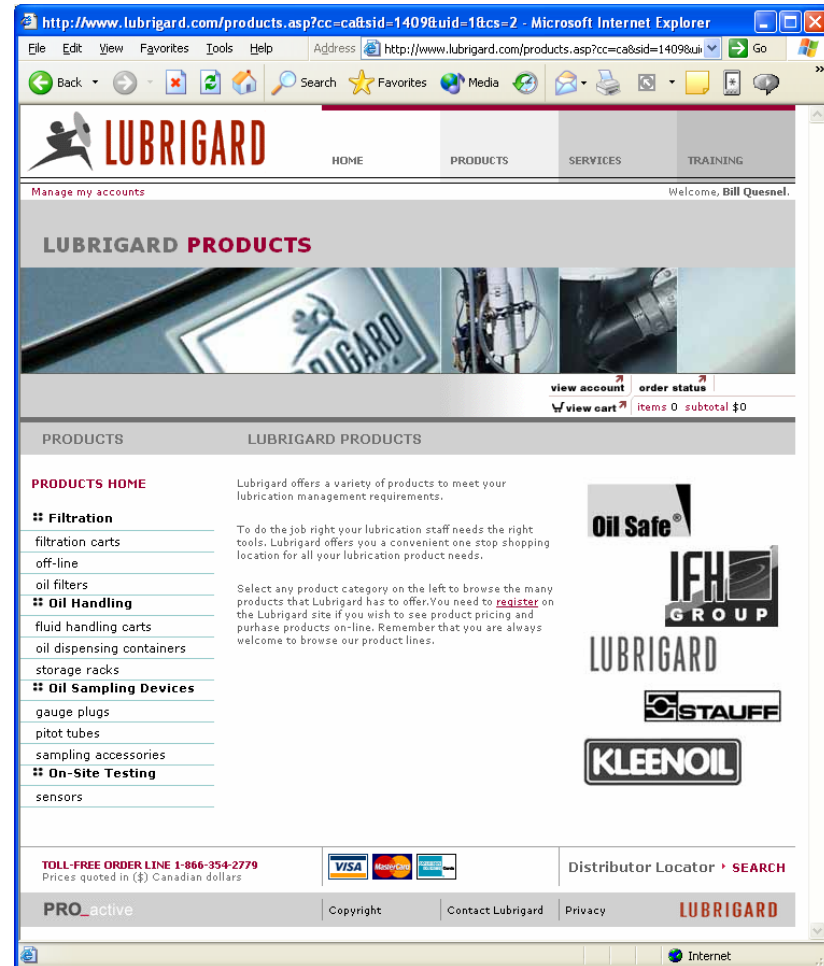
http://www.lubrigard.com/products.asp?cc=ca&sid=1409&uid=1&cs=2 - Microsoft Internet Explorer

File Edit View Favorites Tools Help Address http://www.lubrigard.com/products.asp?cc=ca&sid=1409&ui Go

Back Search Favorites Media

LUBRIGARD

HOME PRODUCTS SERVICES TRAINING

Manage my accounts

Welcome, Bill Quesnel.

LUBRIGARD PRODUCTS

view account order status

view cart items 0 subtotal $0

PRODUCTS

LUBRIGARD PRODUCTS

PRODUCTS HOME

Filtration

filtration carts

off-line

oil filters

Oil Handling

fluid handling carts

oil dispensing containers

storage racks

Oil Sampling Devices

gauge plugs

pitot tubes

sampling accessories

On-Site Testing

sensors

Lubrigard offers a variety of products to meet your lubrication management requirements.

To do the job right your lubrication staff needs the right tools. Lubrigard offers you a convenient one stop shopping location for all your lubrication product needs.

Select any product category on the left to browse the many products that Lubrigard has to offer.You need to register on the Lubrigard site if you wish to see product pricing and purhase products on-line. Remember that you are always welcome to browse our product lines.

Oil Safe®

IFH GROUP

LUBRIGARD

STAUFF

KLEENOIL

TOLL-FREE ORDER LINE 1-866-354-2779
Prices quoted in ($) Canadian dollars

VISA

Distributor Locator SEARCH

PRO_active

Copyright

Contact Lubrigard

Privacy

LUBRIGARD

Internet